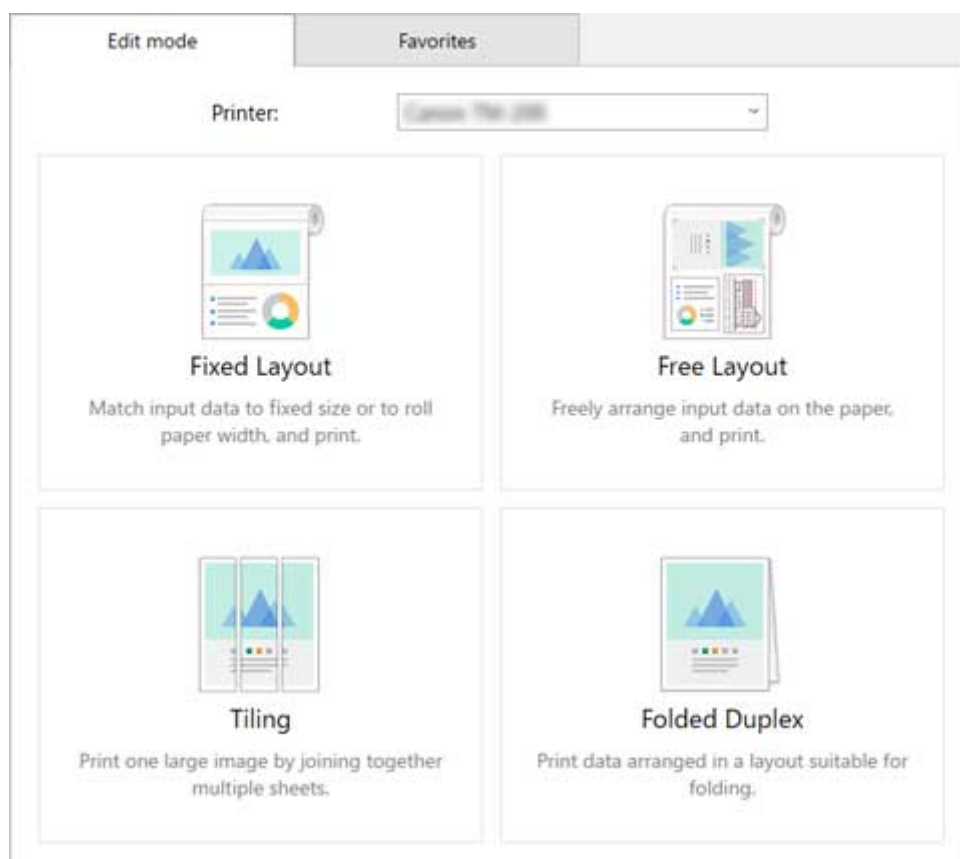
Edit mode

Favorites

Printer: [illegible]

Fixed Layout

Match input data to fixed size or to roll paper width, and print.

Free Layout

Freely arrange input data on the paper, and print.

Tiling

Print one large image by joining together multiple sheets.

Folded Duplex

Print data arranged in a layout suitable for folding.